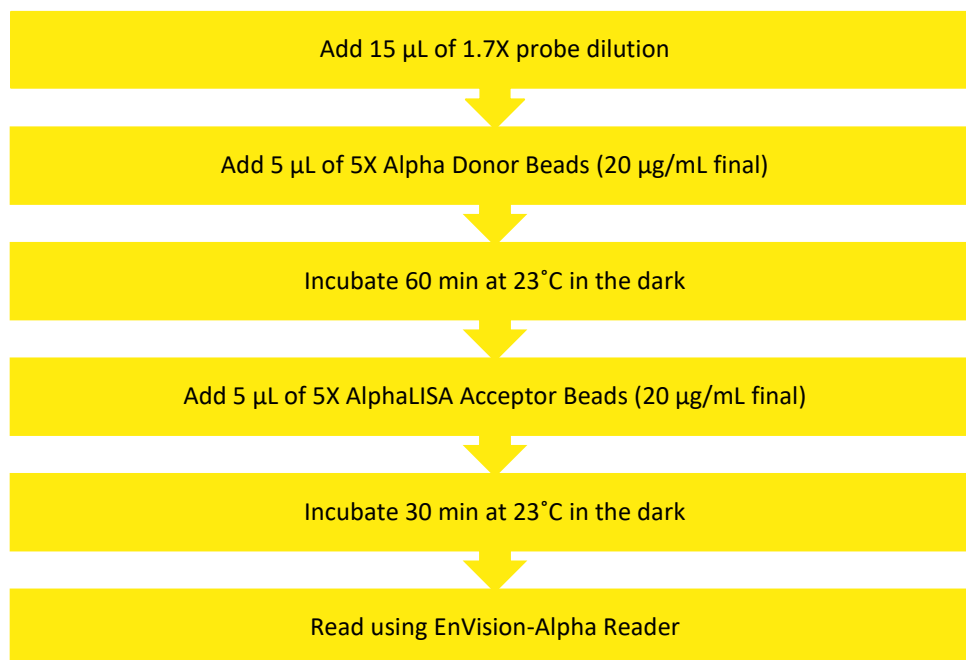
Add 15 µL of 1.7X probe dilution

Add 5 µL of 5X Alpha Donor Beads (20 µg/mL final)

Incubate 60 min at 23˚C in the dark

Add 5 µL of 5X AlphaLISA Acceptor Beads (20 µg/mL final)

Incubate 30 min at 23˚C in the dark

Read using EnVision-Alpha Reader